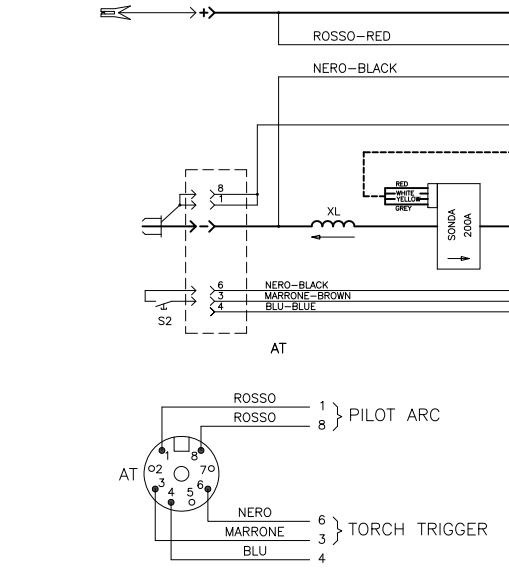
+

ROSSO–RED

NERO–BLACK

8
1

RED
WHITE
YELLOW
GREY

SONDA 200A

XL

6 NERO–BLACK
3 MARRONE–BROWN
4 BLU–BLUE

S2

AT

ROSSO
ROSSO
1
8 } PILOT ARC

AT
1 8
2 7
3 4 5 6

NERO
MARRONE
BLU
6
3 } TORCH TRIGGER
4